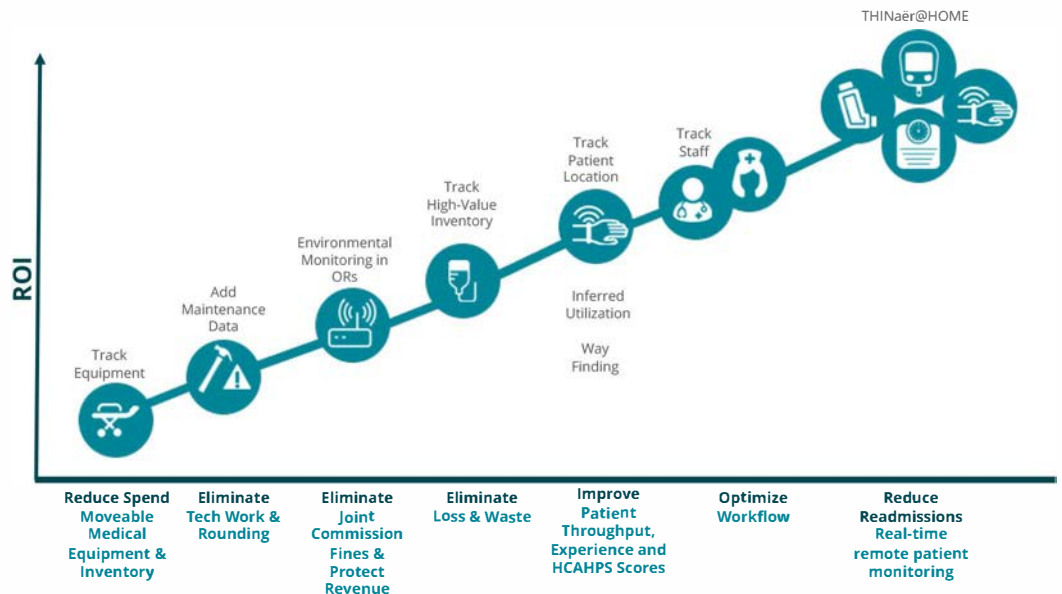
THINaër@HOME

ROI

Track Equipment

Add Maintenance Data

Environmental Monitoring in ORs

Track High-Value Inventory

Track Patient Location

Inferred Utilization

Way Finding

Track Staff

Reduce Spend
Moveable Medical Equipment & Inventory

Eliminate
Tech Work & Rounding

Eliminate
Joint Commission Fines & Protect Revenue

Eliminate
Loss & Waste

Improve
Patient Throughput, Experience and HCAHPS Scores

Optimize
Workflow

Reduce Readmissions
Real-time remote patient monitoring